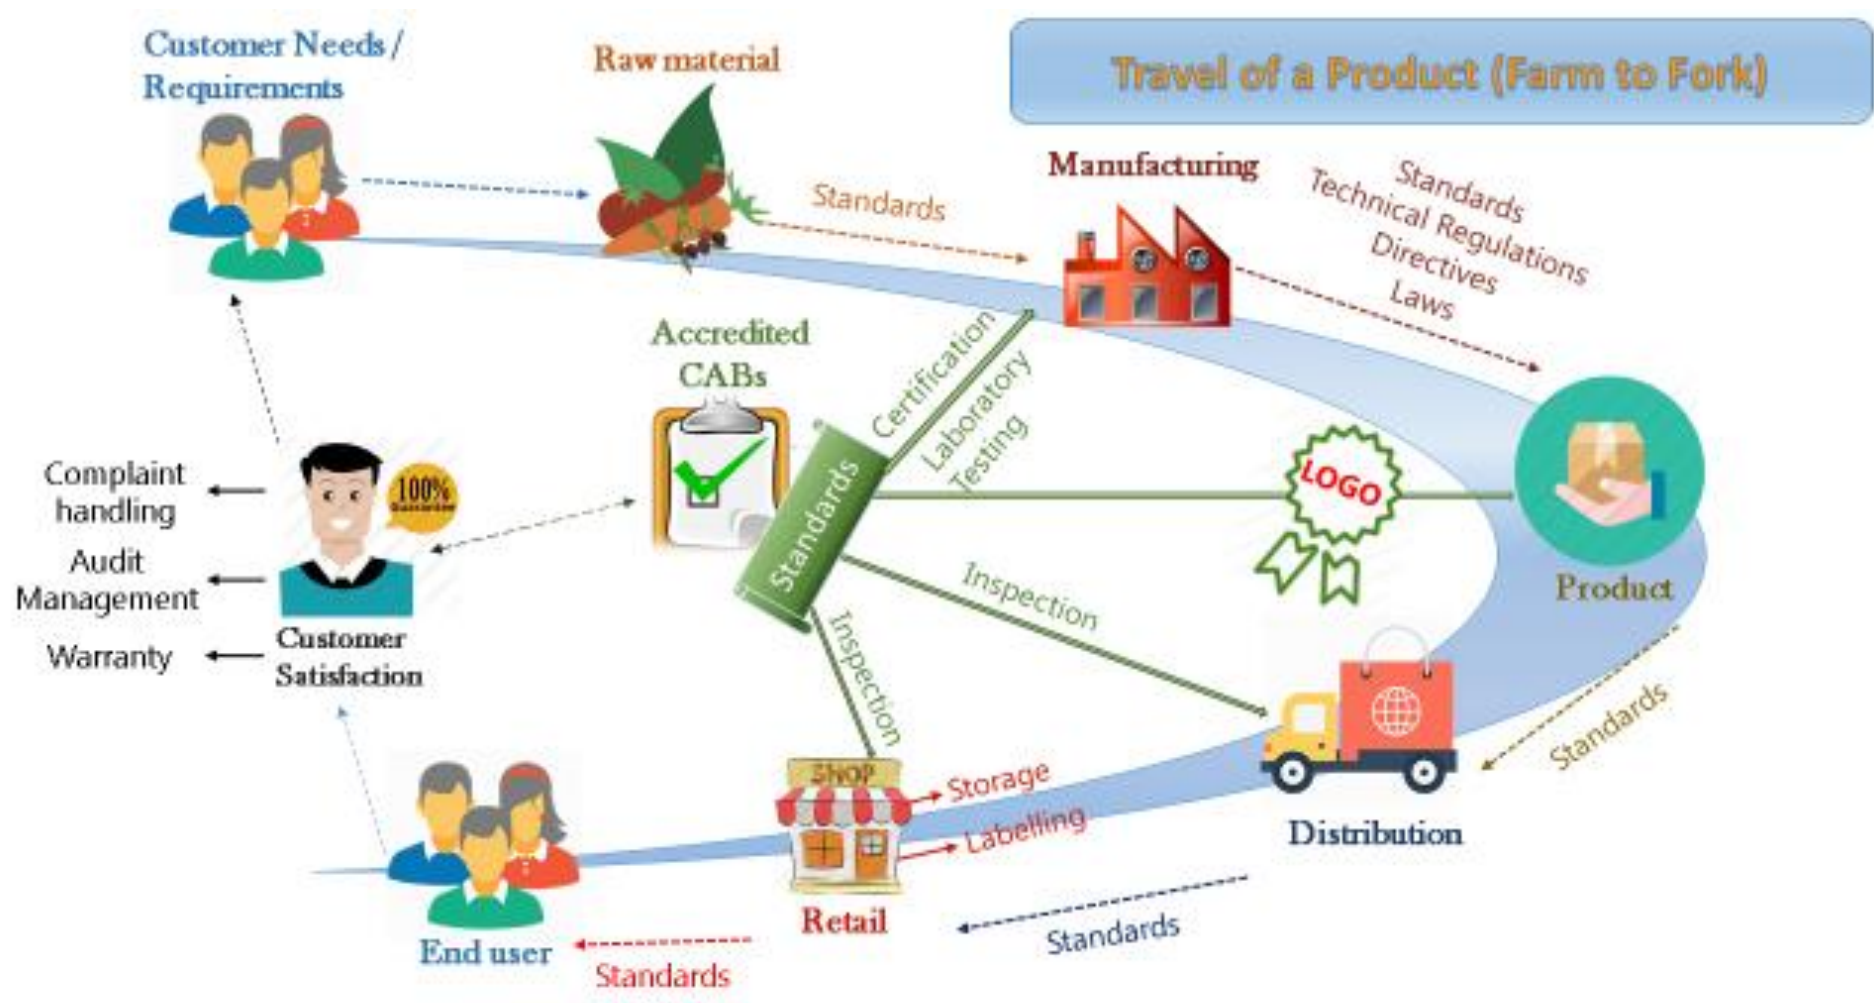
Travel of a Product (Farm to Fork)

Customer Needs / Requirements

Raw material

Standards

Manufacturing

Standards
Technical Regulations
Directives
Laws

Accredited CABs

Certification

Laboratory Testing

Standards

LOGO

Product

Inspection

Inspection

Complaint handling

Audit Management

Warranty

100%

Customer Satisfaction

SHOP

Storage

Labelling

Retail

Distribution

Standards

Standards

End user

Standards